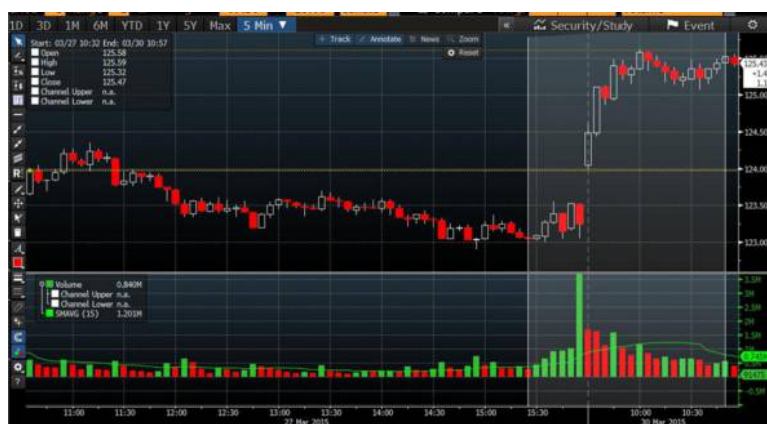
1D 3D 1M 6M YTD 1Y 5Y Max 5 Min ▼

« Security/Study Event

Start: 03/27 10:32 End: 03/30 10:57
Open 125.58
High 125.59
Low 125.32
Close 125.47
Channel Upper n.a.
Channel Lower n.a.

+ Track Annotate News Zoom
Reset

125.43
+1.4
1.1
125.00
124.50
124.00
123.50
123.00

Volume 0.840M
Channel Upper n.a.
Channel Lower n.a.
SMAVG (15) 1.201M

3.5M
3M
2.5M
2M
1.5M
1.201M
0.840M
-0.5M

11:00 11:30 12:00 12:30 13:00 13:30 14:00 14:30 15:00 15:30 10:00 10:30
27 Mar 2015 30 Mar 2015